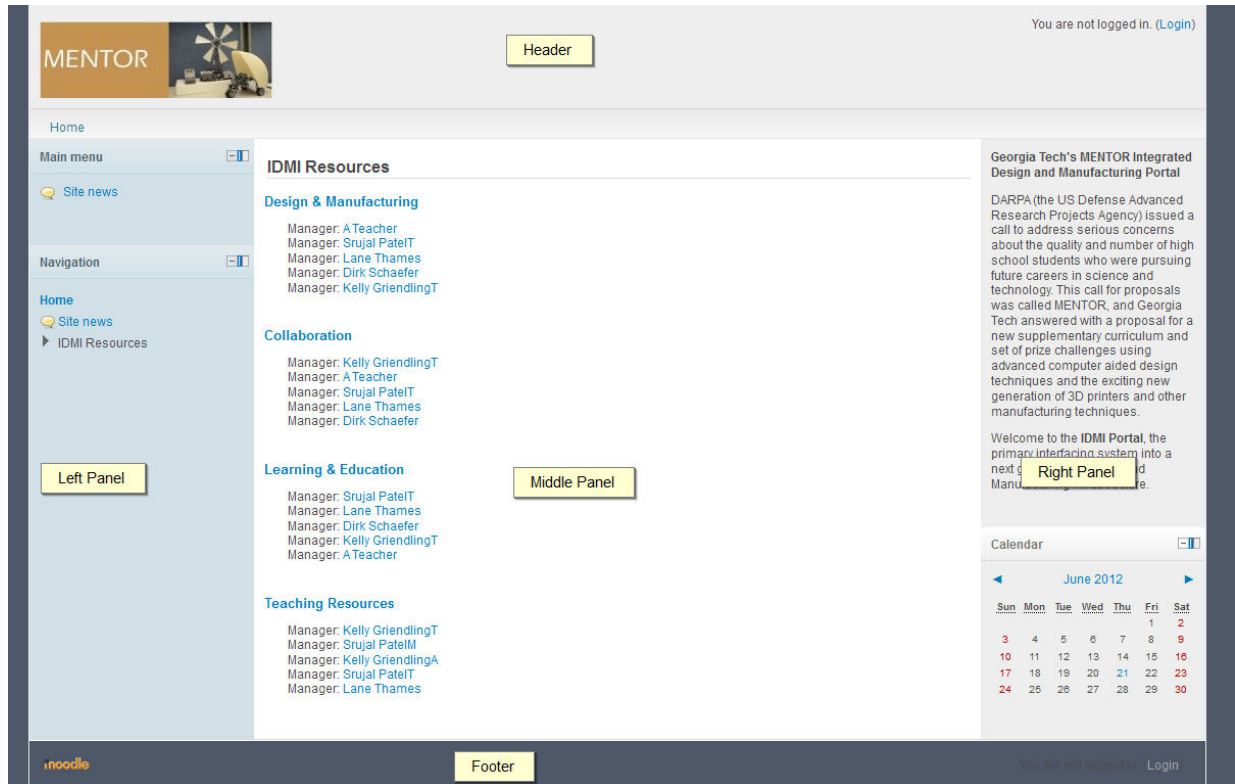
MENTOR

Header

You are not logged in. (Login)

Home

Main menu

Site news

Navigation

Home
Site news
IDMI Resources

Left Panel

IDMI Resources

Design & Manufacturing

Manager: A Teacher
Manager: Srujal PatelT
Manager: Lane Thames
Manager: Dirk Schaefer
Manager: Kelly GriendlingT

Collaboration

Manager: Kelly GriendlingT
Manager: A Teacher
Manager: Srujal PatelT
Manager: Lane Thames
Manager: Dirk Schaefer

Learning & Education

Middle Panel

Manager: Srujal PatelT
Manager: Lane Thames
Manager: Dirk Schaefer
Manager: Kelly GriendlingT
Manager: A Teacher

Teaching Resources

Manager: Kelly GriendlingT
Manager: Srujal PatelM
Manager: Kelly GriendlingA
Manager: Srujal PatelT
Manager: Lane Thames

Georgia Tech's MENTOR Integrated Design and Manufacturing Portal

DARPA (the US Defense Advanced Research Projects Agency) issued a call to address serious concerns about the quality and number of high school students who were pursuing future careers in science and technology. This call for proposals was called MENTOR, and Georgia Tech answered with a proposal for a new supplementary curriculum and set of prize challenges using advanced computer aided design techniques and the exciting new generation of 3D printers and other manufacturing techniques.

Welcome to the IDMI Portal, the primary interfacing system into a next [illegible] Right Panel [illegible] Manu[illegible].

Calendar

◄ June 2012 ►

| Sun | Mon | Tue | Wed | Thu | Fri | Sat |
|---|---|---|---|---|---|---|
| | | | | | 1 | 2 |
| 3 | 4 | 5 | 6 | 7 | 8 | 9 |
| 10 | 11 | 12 | 13 | 14 | 15 | 16 |
| 17 | 18 | 19 | 20 | 21 | 22 | 23 |
| 24 | 25 | 26 | 27 | 28 | 29 | 30 |

moodle

Footer

You are not logged in. Login